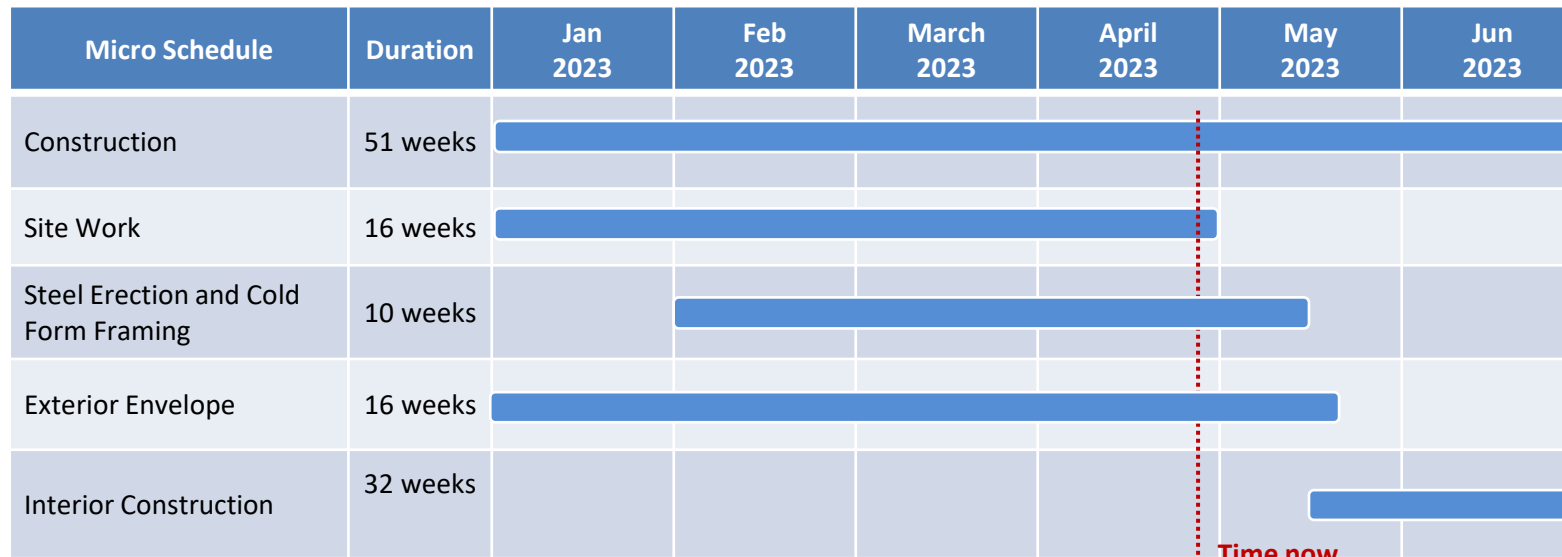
| Micro Schedule | Duration | Jan 2023 | Feb 2023 | March 2023 | April 2023 | May 2023 | Jun 2023 |
|---|---|---|---|---|---|---|---|
| Construction | 51 weeks | | | | | | |
| Site Work | 16 weeks | | | | | | |
| Steel Erection and Cold Form Framing | 10 weeks | | | | | | |
| Exterior Envelope | 16 weeks | | | | | | |
| Interior Construction | 32 weeks | | | | | | |

Time now